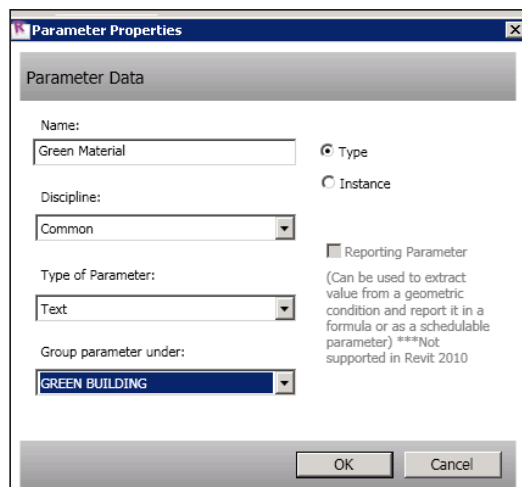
Parameter Properties

Parameter Data

Name:

Green Material

Type

Instance

Discipline:

Common

Reporting Parameter

(Can be used to extract value from a geometric condition and report it in a formula or as a schedulable parameter) ***Not supported in Revit 2010

Type of Parameter:

Text

Group parameter under:

GREEN BUILDING

OK

Cancel